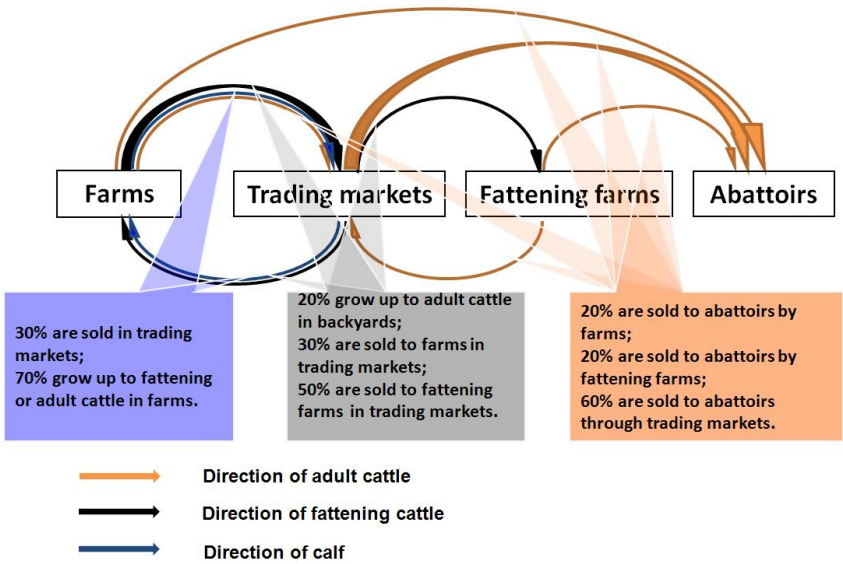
Farms

Trading markets

Fattening farms

Abattoirs

30% are sold in trading markets;
70% grow up to fattening or adult cattle in farms.

20% grow up to adult cattle in backyards;
30% are sold to farms in trading markets;
50% are sold to fattening farms in trading markets.

20% are sold to abattoirs by farms;
20% are sold to abattoirs by fattening farms;
60% are sold to abattoirs through trading markets.

Direction of adult cattle

Direction of fattening cattle

Direction of calf